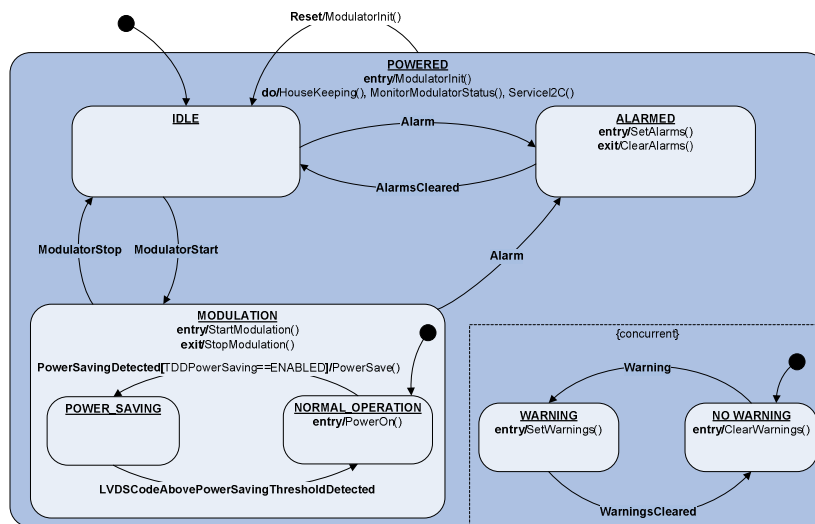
Reset/ModulatorInit()

POWERED
entry/ModulatorInit()
do/HouseKeeping(), MonitorModulatorStatus(), ServiceI2C()

IDLE

Alarm

ALARMED
entry/SetAlarms()
exit/ClearAlarms()

AlarmsCleared

ModulatorStop

ModulatorStart

Alarm

MODULATION
entry/StartModulation()
exit/StopModulation()

PowerSavingDetected[TDDPowerSaving==ENABLED]/PowerSave()

POWER_SAVING

NORMAL_OPERATION
entry/PowerOn()

LVDSCodeAbovePowerSavingThresholdDetected

{concurrent}

Warning

WARNING
entry/SetWarnings()

NO WARNING
entry/ClearWarnings()

WarningsCleared